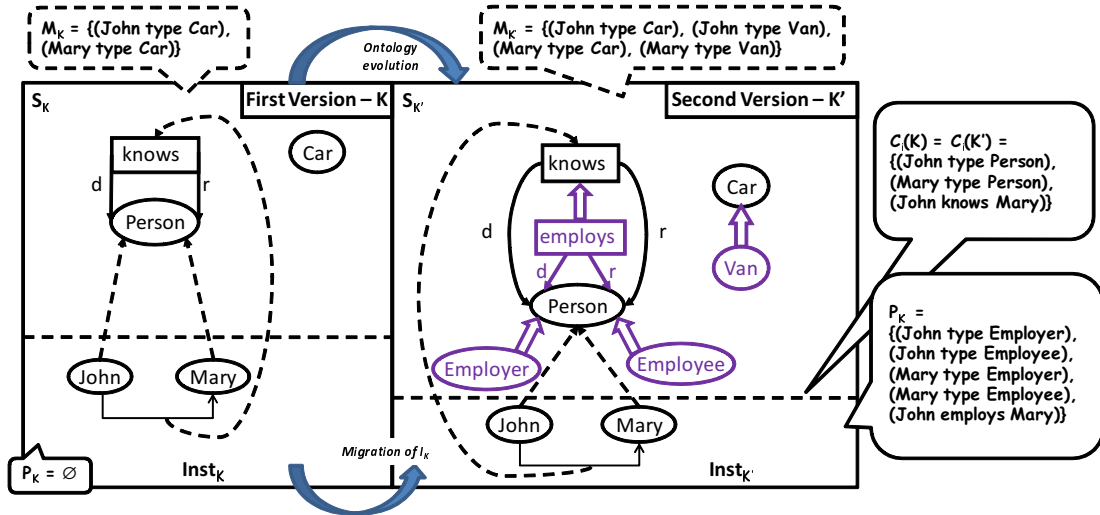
$M_K$ = {(John type Car), (Mary type Car)}

Ontology evolution

$M_{K'}$ = {(John type Car), (John type Van), (Mary type Car), (Mary type Van)}

$S_K$

First Version – K

knows

d

r

Person

Car

John

Mary

$P_K = \varnothing$

$Inst_K$

Migration of $I_K$

$S_{K'}$

Second Version – K'

knows

d

employs

r

d

r

Person

Car

Van

Employer

Employee

John

Mary

$Inst_{K'}$

$C_i(K) = C_i(K')$ = {(John type Person), (Mary type Person), (John knows Mary)}

$P_{K'}$ = {(John type Employer), (John type Employee), (Mary type Employer), (Mary type Employee), (John employs Mary)}